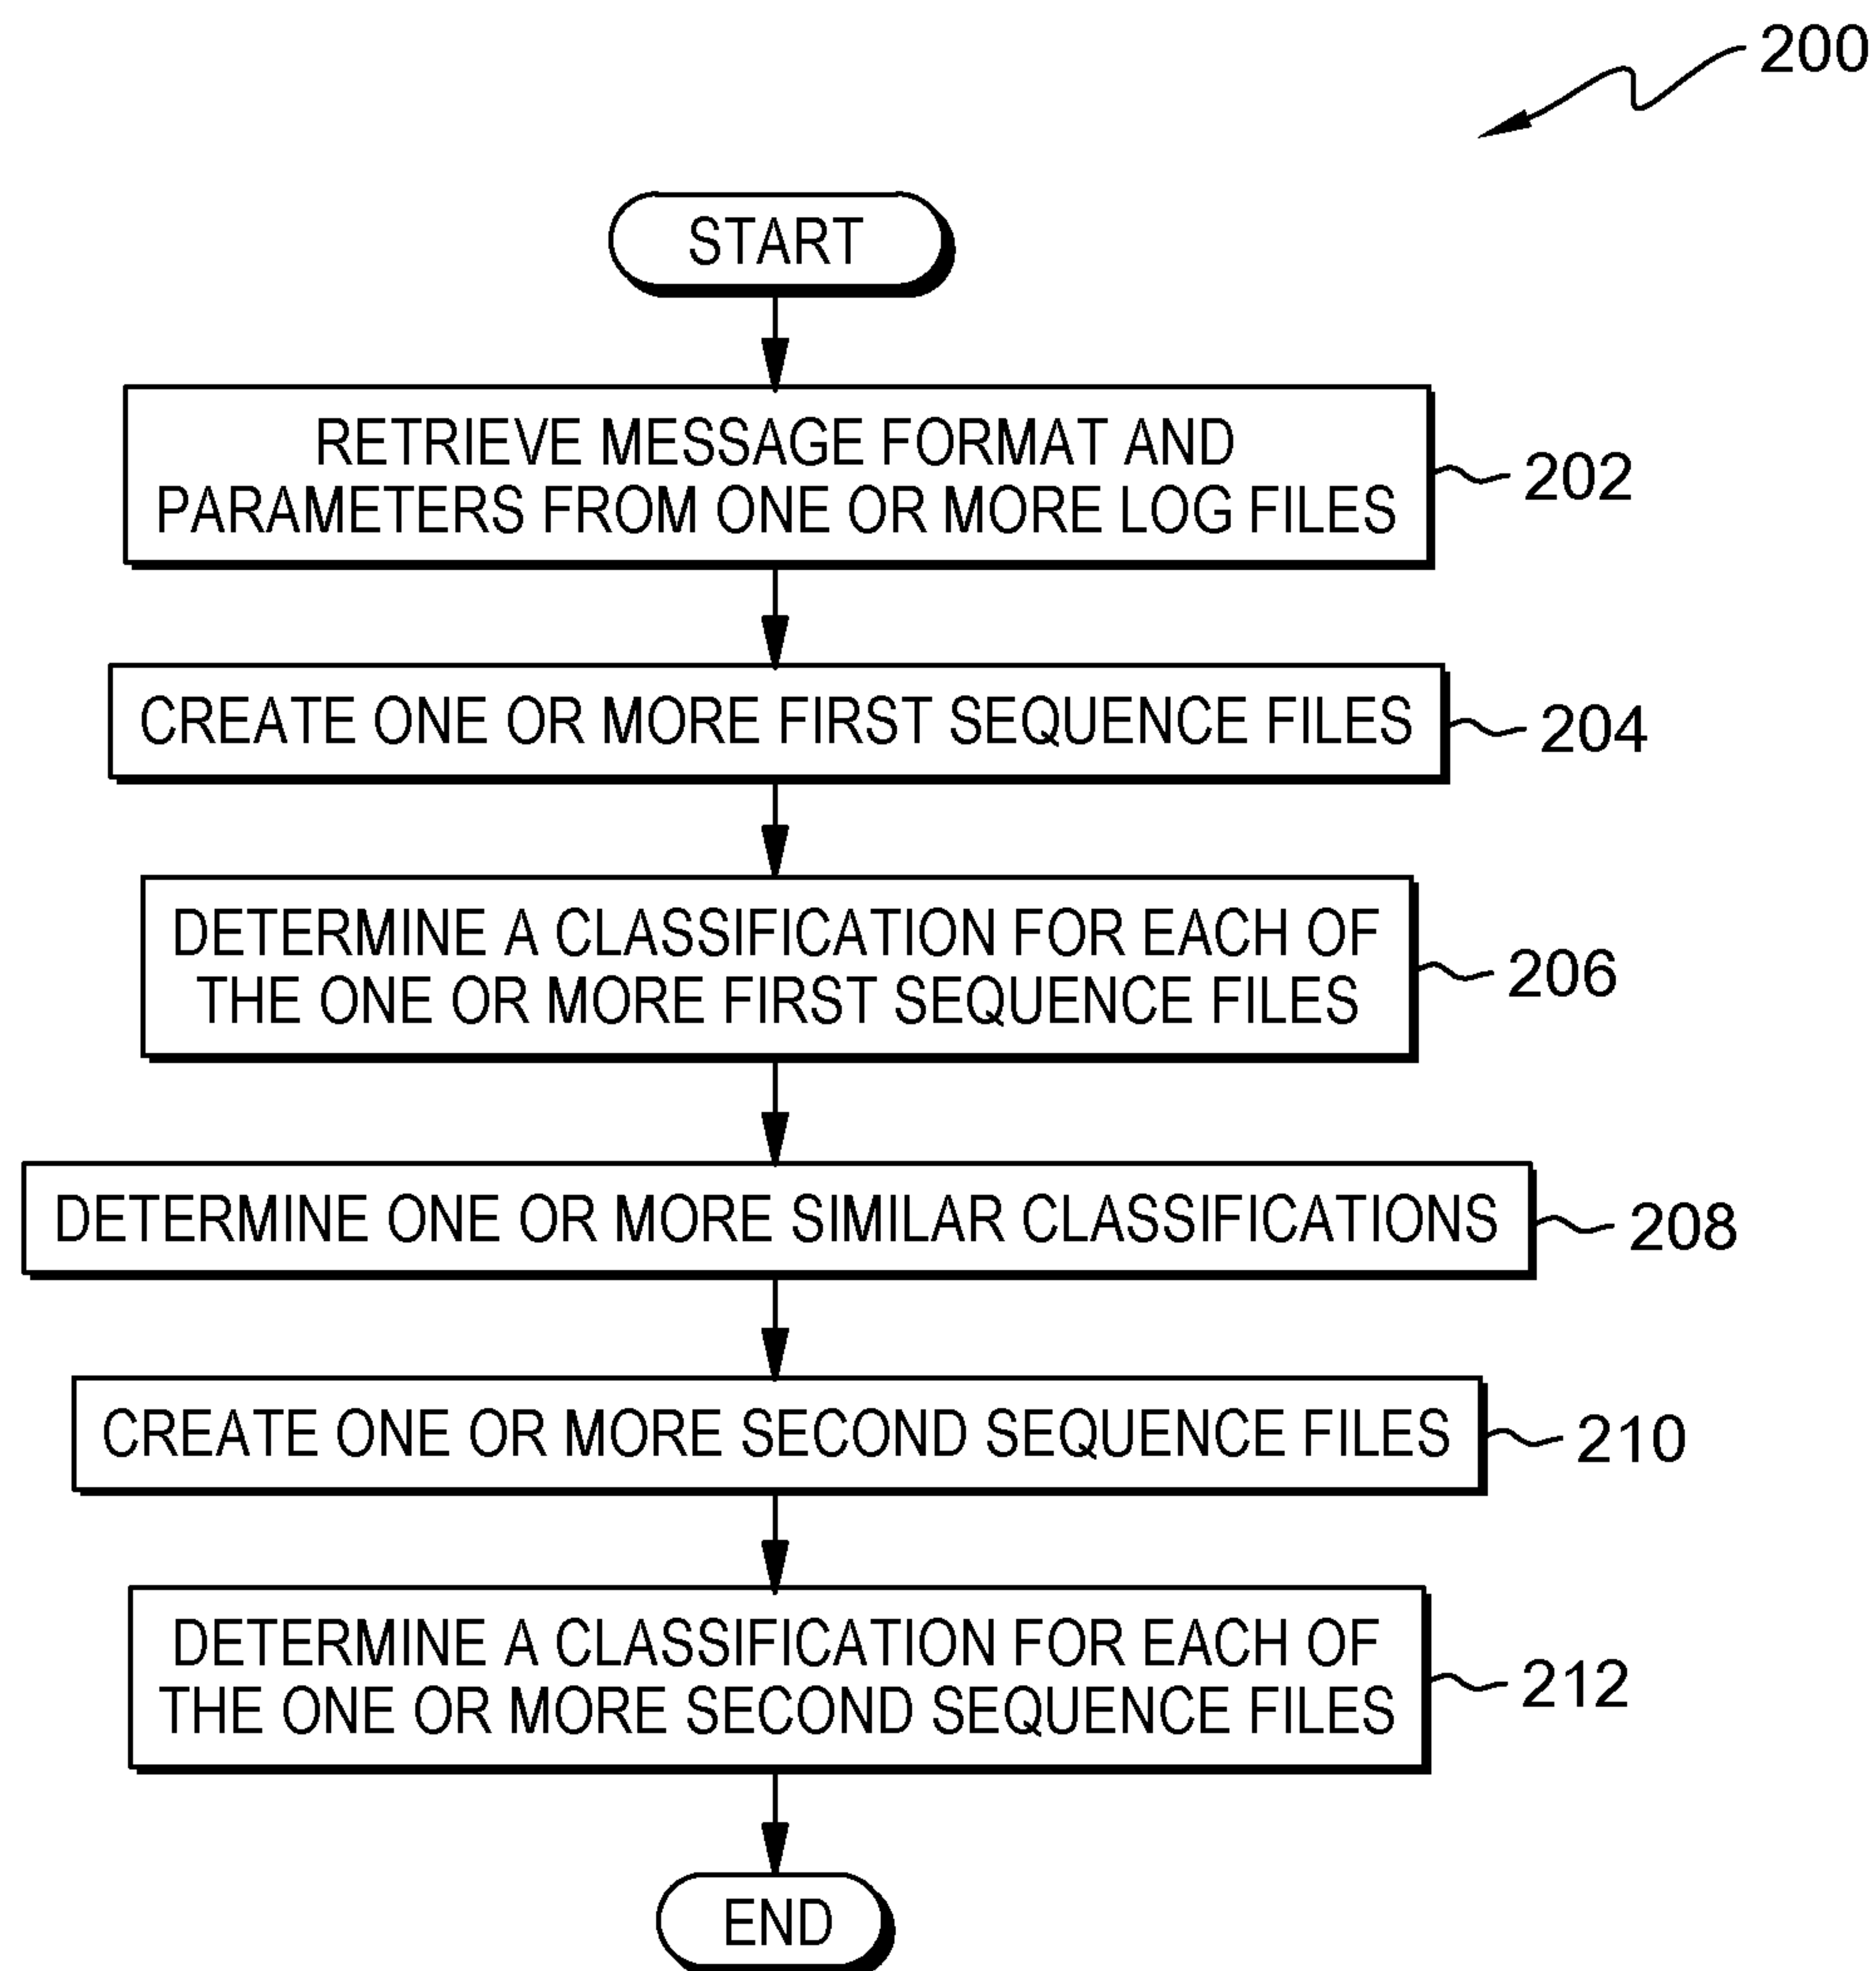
200

START

RETRIEVE MESSAGE FORMAT AND PARAMETERS FROM ONE OR MORE LOG FILES

202

CREATE ONE OR MORE FIRST SEQUENCE FILES

204

DETERMINE A CLASSIFICATION FOR EACH OF THE ONE OR MORE FIRST SEQUENCE FILES

206

DETERMINE ONE OR MORE SIMILAR CLASSIFICATIONS

208

CREATE ONE OR MORE SECOND SEQUENCE FILES

210

DETERMINE A CLASSIFICATION FOR EACH OF THE ONE OR MORE SECOND SEQUENCE FILES

212

END